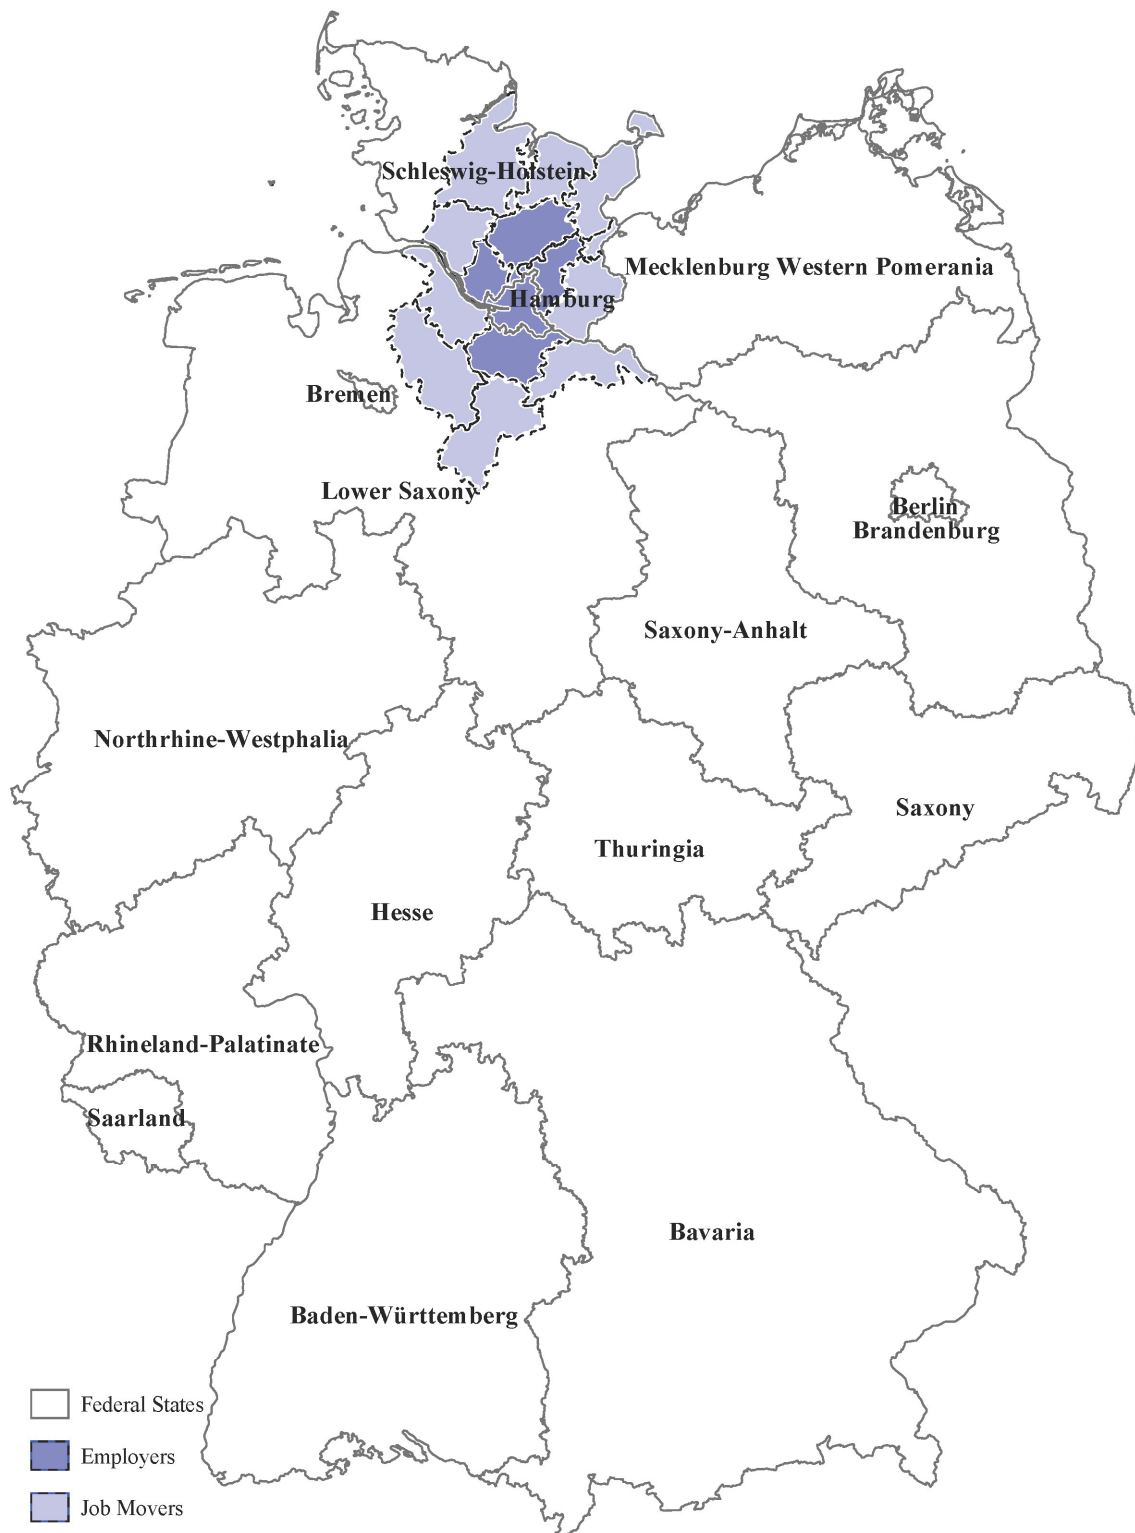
Schleswig-Holstein

Mecklenburg Western Pomerania

Hamburg

Bremen

Lower Saxony

Berlin
Brandenburg

Saxony-Anhalt

Northrhine-Westphalia

Saxony

Thuringia

Hesse

Rhineland-Palatinate

Saarland

Bavaria

Baden-Württemberg

Federal States

Employers

Job Movers